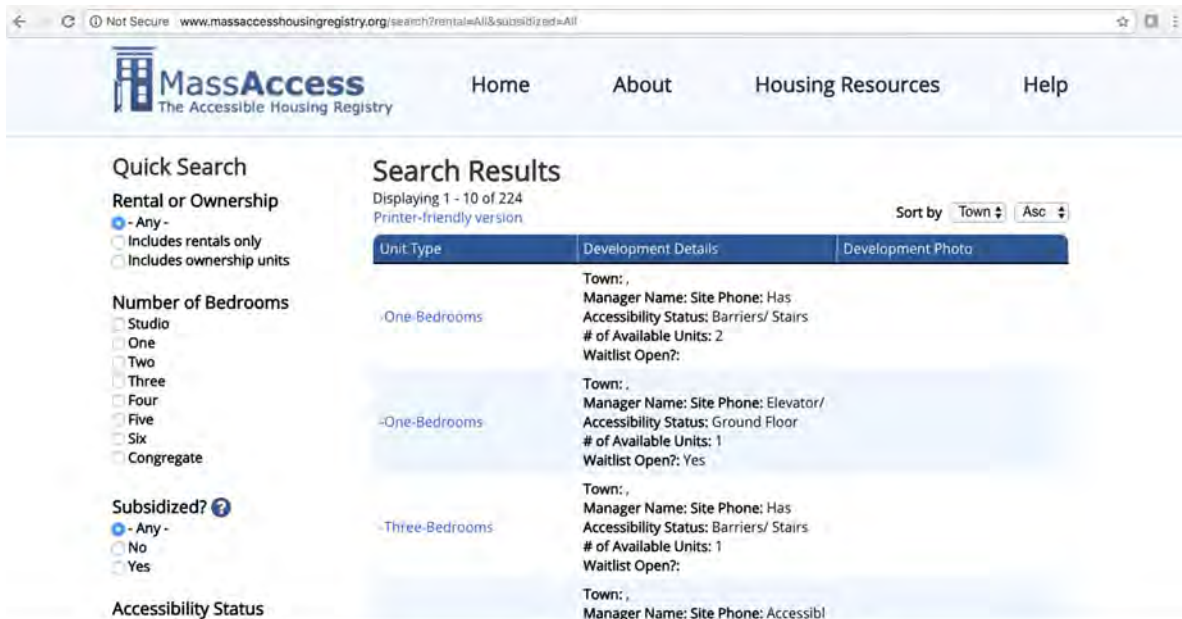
Not Secure www.massaccesshousingregistry.org/search?rental=All&subsidized=All

MassAccess
The Accessible Housing Registry

Home About Housing Resources Help

Quick Search

Rental or Ownership
- Any -
Includes rentals only
Includes ownership units

Number of Bedrooms
Studio
One
Two
Three
Four
Five
Six
Congregate

Subsidized?
- Any -
No
Yes

Accessibility Status

Search Results
Displaying 1 - 10 of 224
Printer-friendly version

Sort by Town Asc

| Unit Type | Development Details | Development Photo |
|---|---|---|
| -One-Bedrooms | **Town:** , **Manager Name:** **Site Phone:** Has **Accessibility Status:** Barriers/ Stairs **# of Available Units:** 2 **Waitlist Open?:** | |
| -One-Bedrooms | **Town:** , **Manager Name:** **Site Phone:** Elevator/ **Accessibility Status:** Ground Floor **# of Available Units:** 1 **Waitlist Open?:** Yes | |
| -Three-Bedrooms | **Town:** , **Manager Name:** **Site Phone:** Has **Accessibility Status:** Barriers/ Stairs **# of Available Units:** 1 **Waitlist Open?:** | |
| | **Town:** , **Manager Name:** **Site Phone:** Accessibl | |